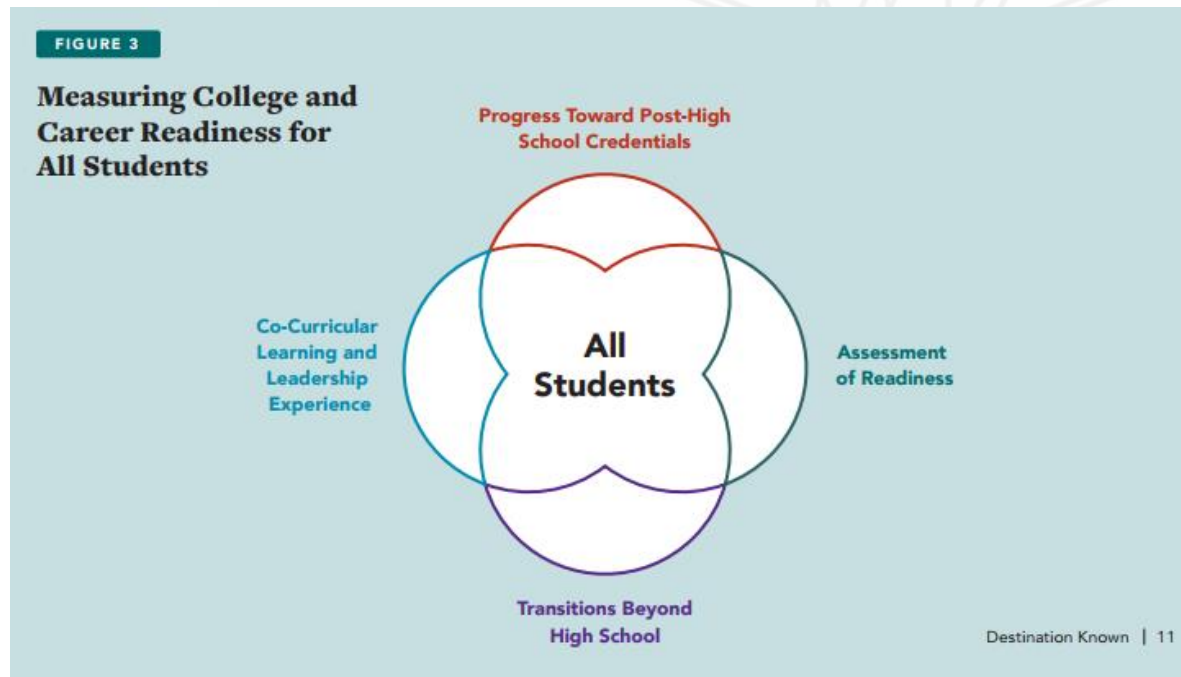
FIGURE 3

Measuring College and Career Readiness for All Students

Progress Toward Post-High School Credentials

Co-Curricular Learning and Leadership Experience

All Students

Assessment of Readiness

Transitions Beyond High School

Destination Known | 11